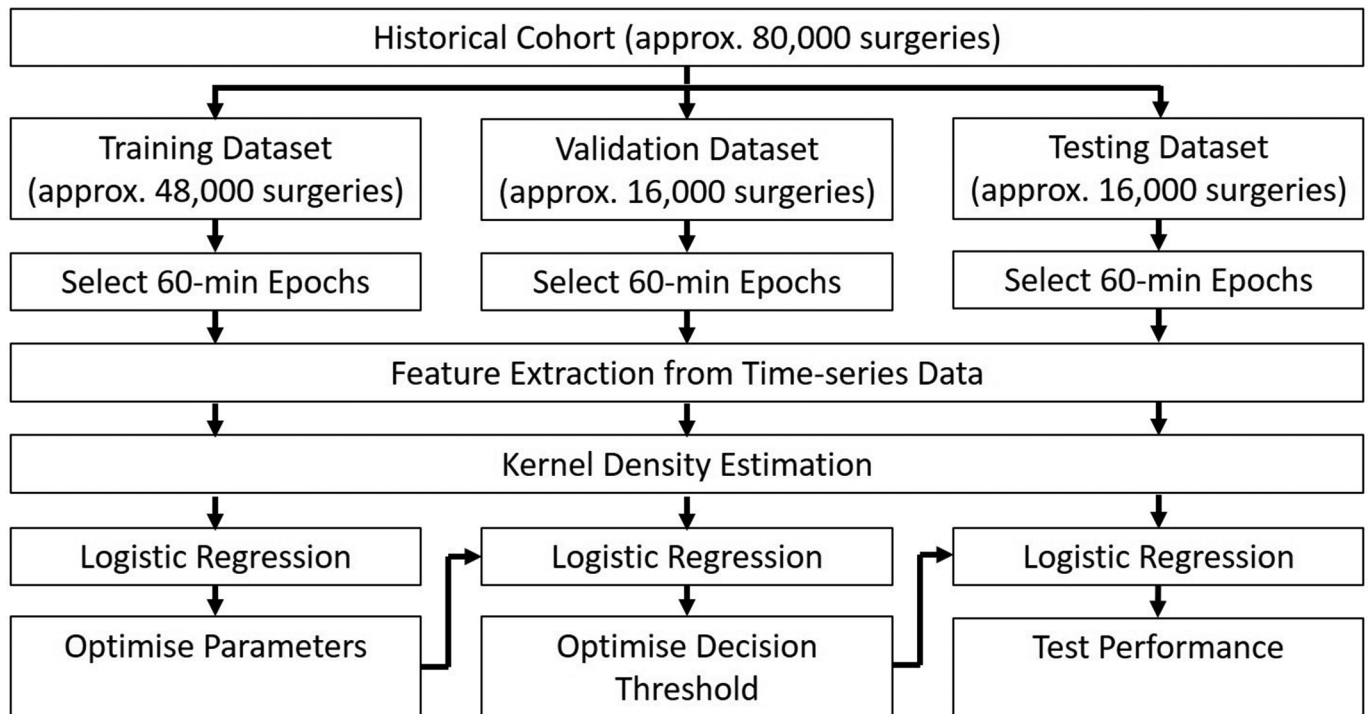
Historical Cohort (approx. 80,000 surgeries)

Training Dataset (approx. 48,000 surgeries)

Validation Dataset (approx. 16,000 surgeries)

Testing Dataset (approx. 16,000 surgeries)

Select 60-min Epochs

Select 60-min Epochs

Select 60-min Epochs

Feature Extraction from Time-series Data

Kernel Density Estimation

Logistic Regression

Logistic Regression

Logistic Regression

Optimise Parameters

Optimise Decision Threshold

Test Performance